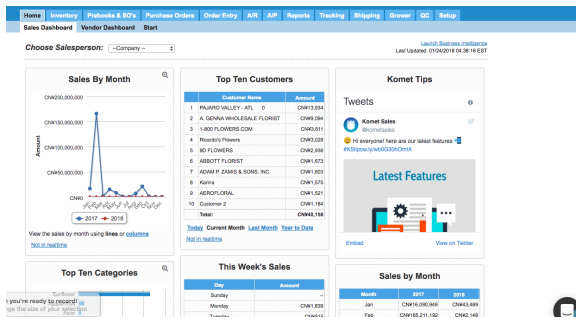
Home | Inventory | Prebooks & SO's | Purchase Orders | Order Entry | A/R | A/P | Reports | Tracking | Shipping | Grower | QC | Setup

Sales Dashboard | Vendor Dashboard | Start

Choose Salesperson: --Company--

Launch Business Intelligence
Last Updated: 01/24/2018 04:38:16 EST

Sales By Month

CN¥200,000,000
CN¥150,000,000
CN¥100,000,000
CN¥50,000,000
CN¥0

Amount

2017 | 2018

View the sales by month using lines or columns

Not in realtime

Top Ten Customers

| | Customer Name | Amount |
|---|---|---|
| 1 | PAJARO VALLEY - ATL 0 | CN¥13,834 |
| 2 | A. GENNA WHOLESALE FLORIST | CN¥9,094 |
| 3 | 1-800 FLOWERS.COM | CN¥5,611 |
| 4 | Ricardo's Flowers | CN¥3,026 |
| 5 | BD FLOWERS | CN¥2,936 |
| 6 | ABBOTT FLORIST | CN¥1,673 |
| 7 | ADAM P. ZAMIS & SONS, INC. | CN¥1,603 |
| 8 | Karina | CN¥1,575 |
| 9 | AEROFLORAL | CN¥1,521 |
| 10 | Customer 2 | CN¥1,184 |
| | Total: | CN¥40,156 |

Today | Current Month | Last Month | Year to Date

Not in realtime

Komet Tips

Tweets

Komet Sales
@kometsales

Hi everyone! here are our latest features #KSNpow.ly/wb0G30hOmtA

Latest Features

Embed | View on Twitter

Top Ten Categories

This Week's Sales

| Day | Amount |
|---|---|
| Sunday | |
| Monday | CN¥1,830 |
| Tuesday | |

Sales by Month

| Month | 2017 | 2018 |
|---|---|---|
| Jan | CN¥16,090,948 | CN¥43,489 |
| Feb | CN¥165,211,192 | CN¥2,148 |

n you're ready to record!
ge the size of your selection